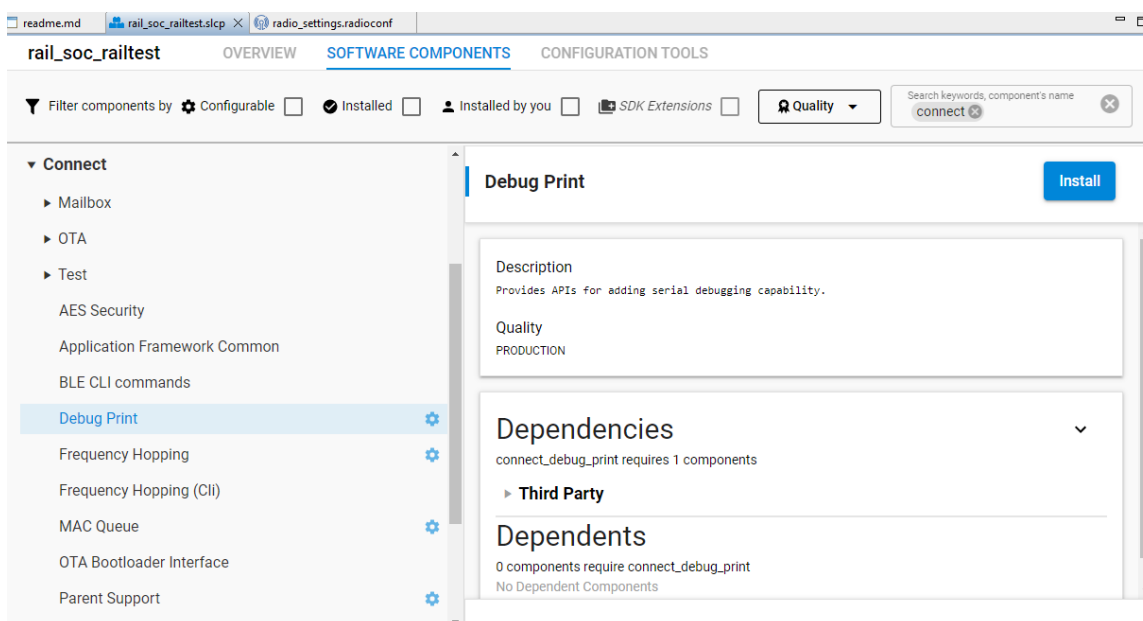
readme.md rail_soc_railtest.slcp radio_settings.radioconf

rail_soc_railtest OVERVIEW SOFTWARE COMPONENTS CONFIGURATION TOOLS

Filter components by Configurable Installed Installed by you SDK Extensions Quality

Search keywords, component's name
connect

Connect
Mailbox
OTA
Test
AES Security
Application Framework Common
BLE CLI commands
Debug Print
Frequency Hopping
Frequency Hopping (Cli)
MAC Queue
OTA Bootloader Interface
Parent Support

Debug Print

Install

Description
Provides APIs for adding serial debugging capability.

Quality
PRODUCTION

Dependencies
connect_debug_print requires 1 components

Third Party

Dependents
0 components require connect_debug_print
No Dependent Components